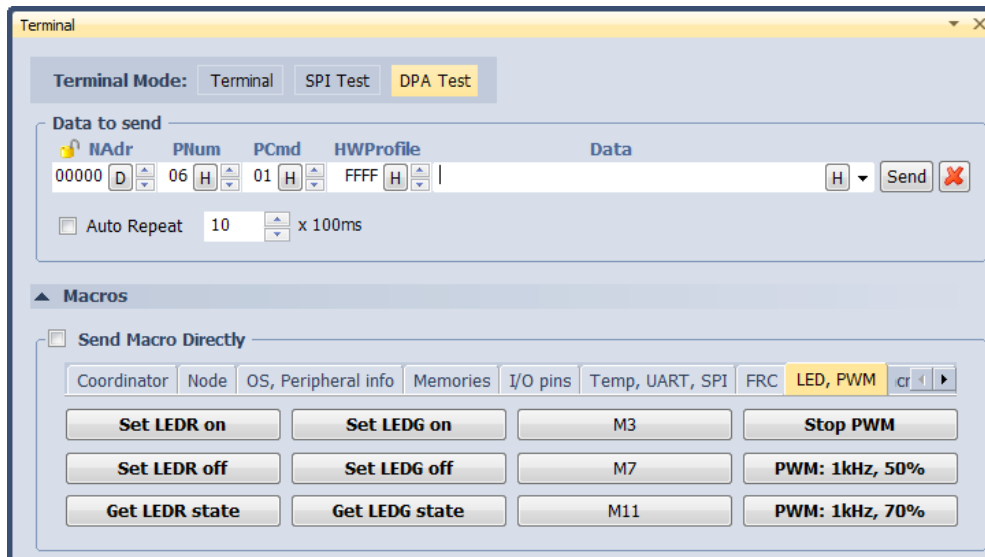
Terminal

Terminal Mode: Terminal SPI Test DPA Test

Data to send

NAdr PNum PCmd HWProfile Data

00000 D 06 H 01 H FFFF H H Send

Auto Repeat 10 x 100ms

Macros

Send Macro Directly

Coordinator Node OS, Peripheral info Memories I/O pins Temp, UART, SPI FRC LED, PWM cr

| Set LEDR on | Set LEDG on | M3 | Stop PWM |
|---|---|---|---|
| Set LEDR off | Set LEDG off | M7 | PWM: 1kHz, 50% |
| Get LEDR state | Get LEDG state | M11 | PWM: 1kHz, 70% |